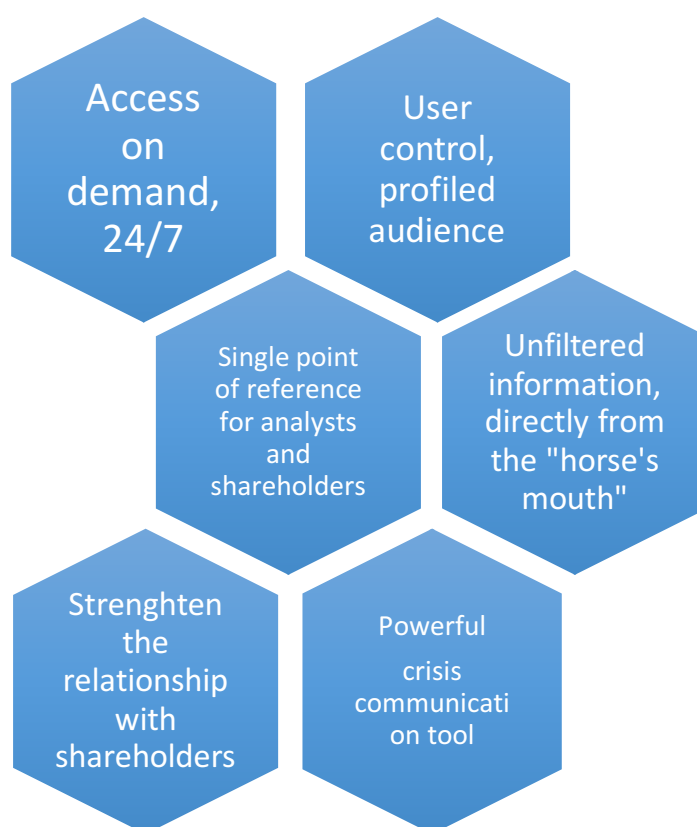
Access on demand, 24/7

User control, profiled audience

Single point of reference for analysts and shareholders

Unfiltered information, directly from the "horse's mouth"

Strenghten the relationship with shareholders

Powerful

crisis communicati on tool